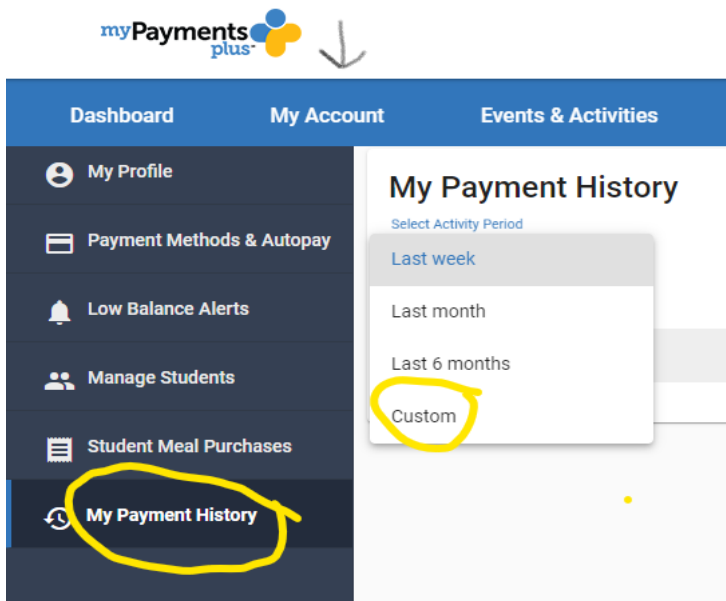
myPayments plus

Dashboard
My Account
Events & Activities

My Profile
Payment Methods & Autopay
Low Balance Alerts
Manage Students
Student Meal Purchases
My Payment History

My Payment History
Select Activity Period
Last week
Last month
Last 6 months
Custom